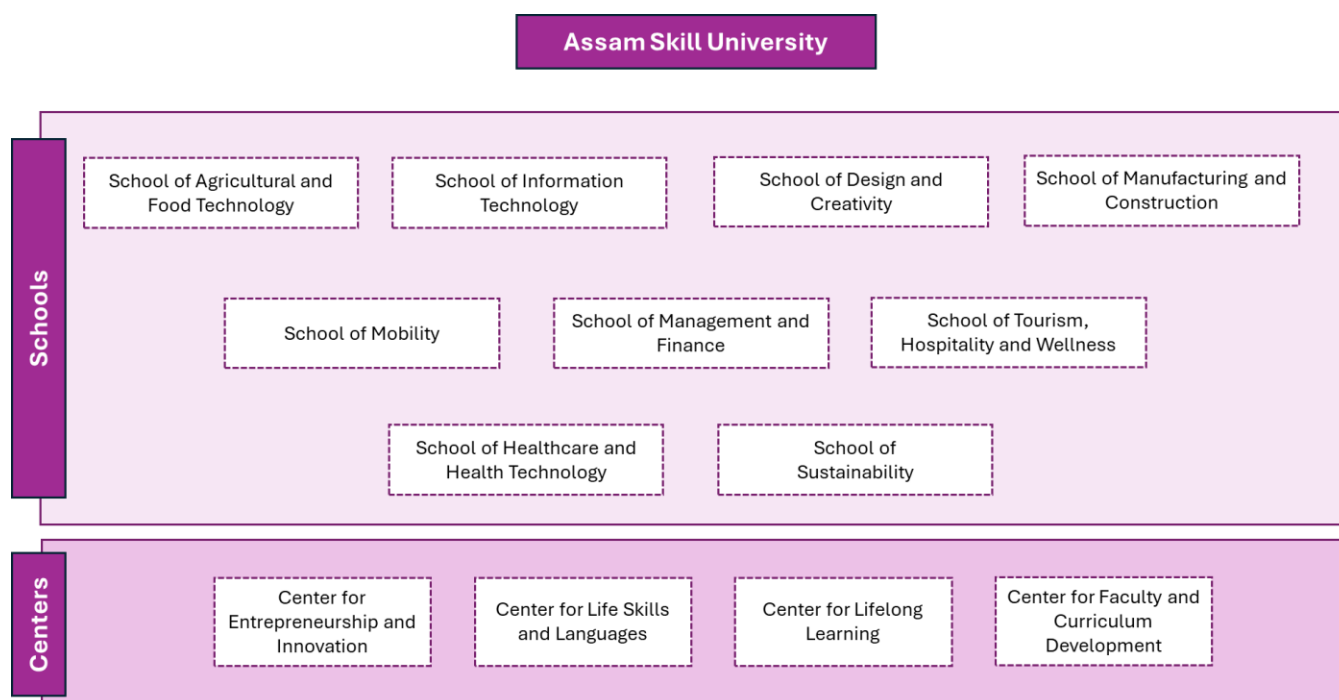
Assam Skill University

Schools

School of Agricultural and Food Technology

School of Information Technology

School of Design and Creativity

School of Manufacturing and Construction

School of Mobility

School of Management and Finance

School of Tourism, Hospitality and Wellness

School of Healthcare and Health Technology

School of Sustainability

Centers

Center for Entrepreneurship and Innovation

Center for Life Skills and Languages

Center for Lifelong Learning

Center for Faculty and Curriculum Development